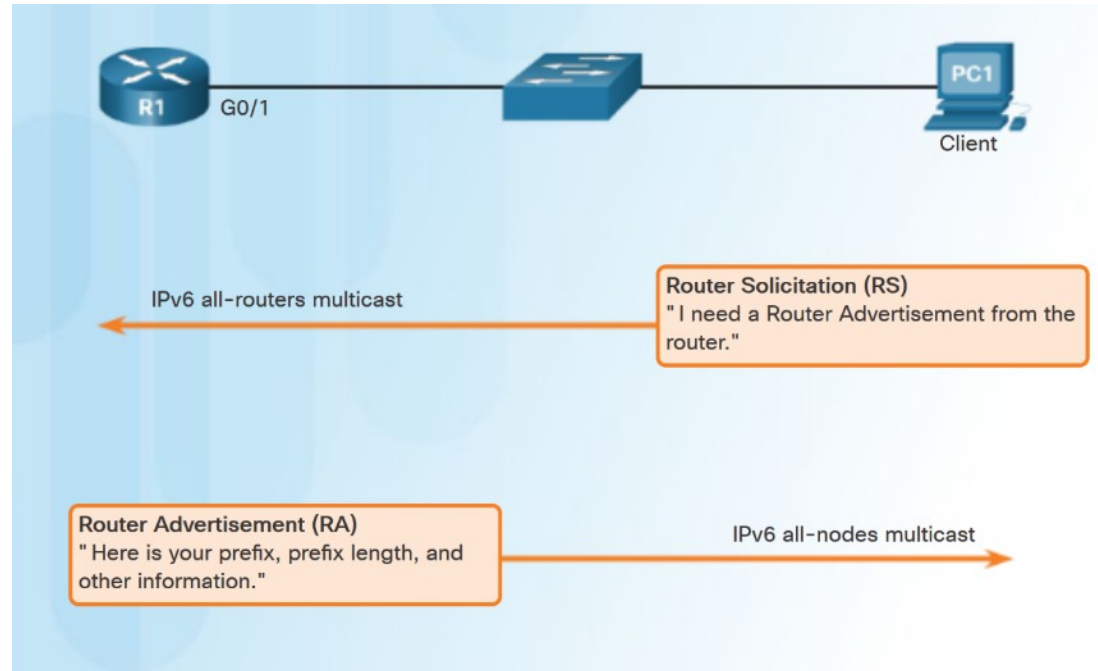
R1
G0/1
PC1
Client

IPv6 all-routers multicast

Router Solicitation (RS)
" I need a Router Advertisement from the router."

Router Advertisement (RA)
" Here is your prefix, prefix length, and other information."

IPv6 all-nodes multicast